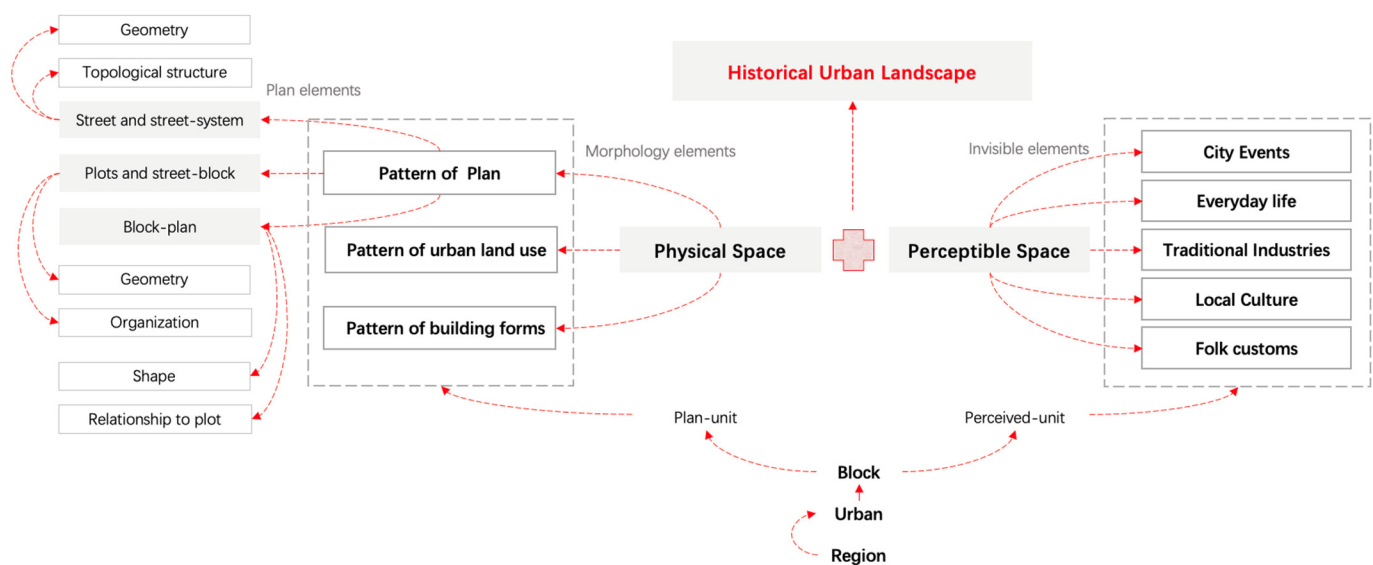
Geometry

Topological structure

Plan elements

Street and street-system

Plots and street-block

Block-plan

Geometry

Organization

Shape

Relationship to plot

Pattern of Plan

Pattern of urban land use

Pattern of building forms

Morphology elements

Historical Urban Landscape

Physical Space

Perceptible Space

Invisible elements

City Events

Everyday life

Traditional Industries

Local Culture

Folk customs

Plan-unit

Perceived-unit

Block

Urban

Region